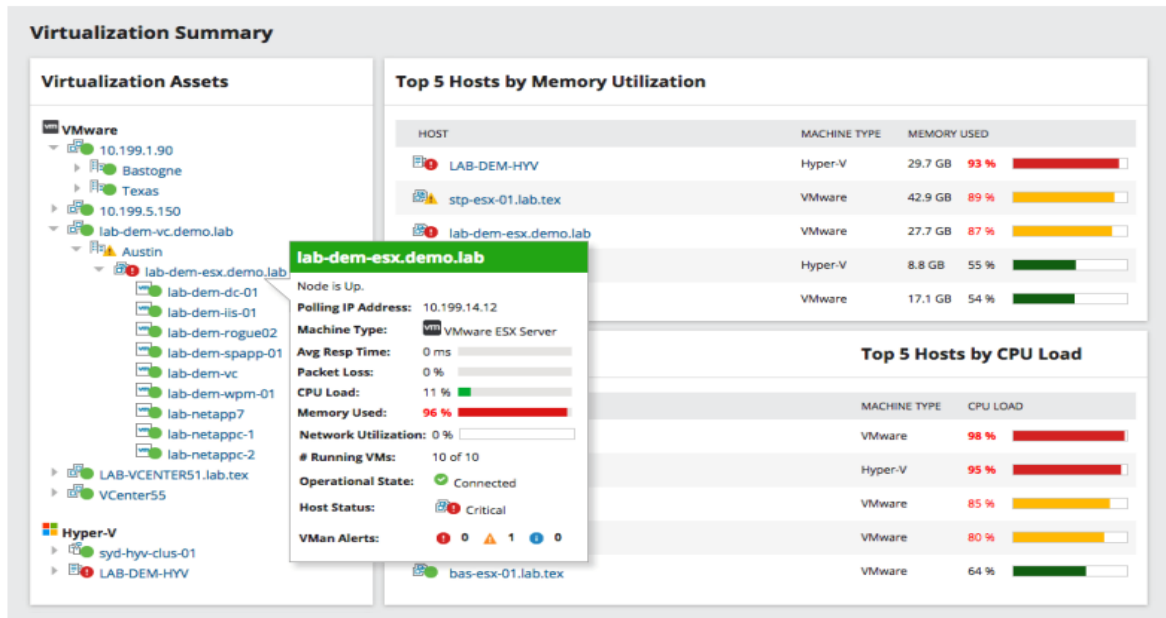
Virtualization Summary

Virtualization Assets

VMware
10.199.1.90
Bastogne
Texas
10.199.5.150
lab-dem-vc.demo.lab
Austin
lab-dem-esx.demo.lab
lab-dem-dc-01
lab-dem-iis-01
lab-dem-rogue02
lab-dem-spapp-01
lab-dem-vc
lab-dem-wpm-01
lab-netapp7
lab-netappc-1
lab-netappc-2
LAB-VCENTER51.lab.tex
VCenter55

Hyper-V
syd-hyv-clus-01
LAB-DEM-HYV

lab-dem-esx.demo.lab
Node is Up.
Polling IP Address: 10.199.14.12
Machine Type: VMware ESX Server
Avg Resp Time: 0 ms
Packet Loss: 0 %
CPU Load: 11 %
Memory Used: 96 %
Network Utilization: 0 %
# Running VMs: 10 of 10
Operational State: Connected
Host Status: Critical
VMan Alerts: 0 1 0

Top 5 Hosts by Memory Utilization

| HOST | MACHINE TYPE | MEMORY USED | |
|---|---|---|---|
| LAB-DEM-HYV | Hyper-V | 29.7 GB | 93 % |
| stp-esx-01.lab.tex | VMware | 42.9 GB | 89 % |
| lab-dem-esx.demo.lab | VMware | 27.7 GB | 87 % |
| | Hyper-V | 8.8 GB | 55 % |
| | VMware | 17.1 GB | 54 % |

Top 5 Hosts by CPU Load

| | MACHINE TYPE | CPU LOAD |
|---|---|---|
| | VMware | 98 % |
| | Hyper-V | 95 % |
| | VMware | 85 % |
| | VMware | 80 % |
| bas-esx-01.lab.tex | VMware | 64 % |